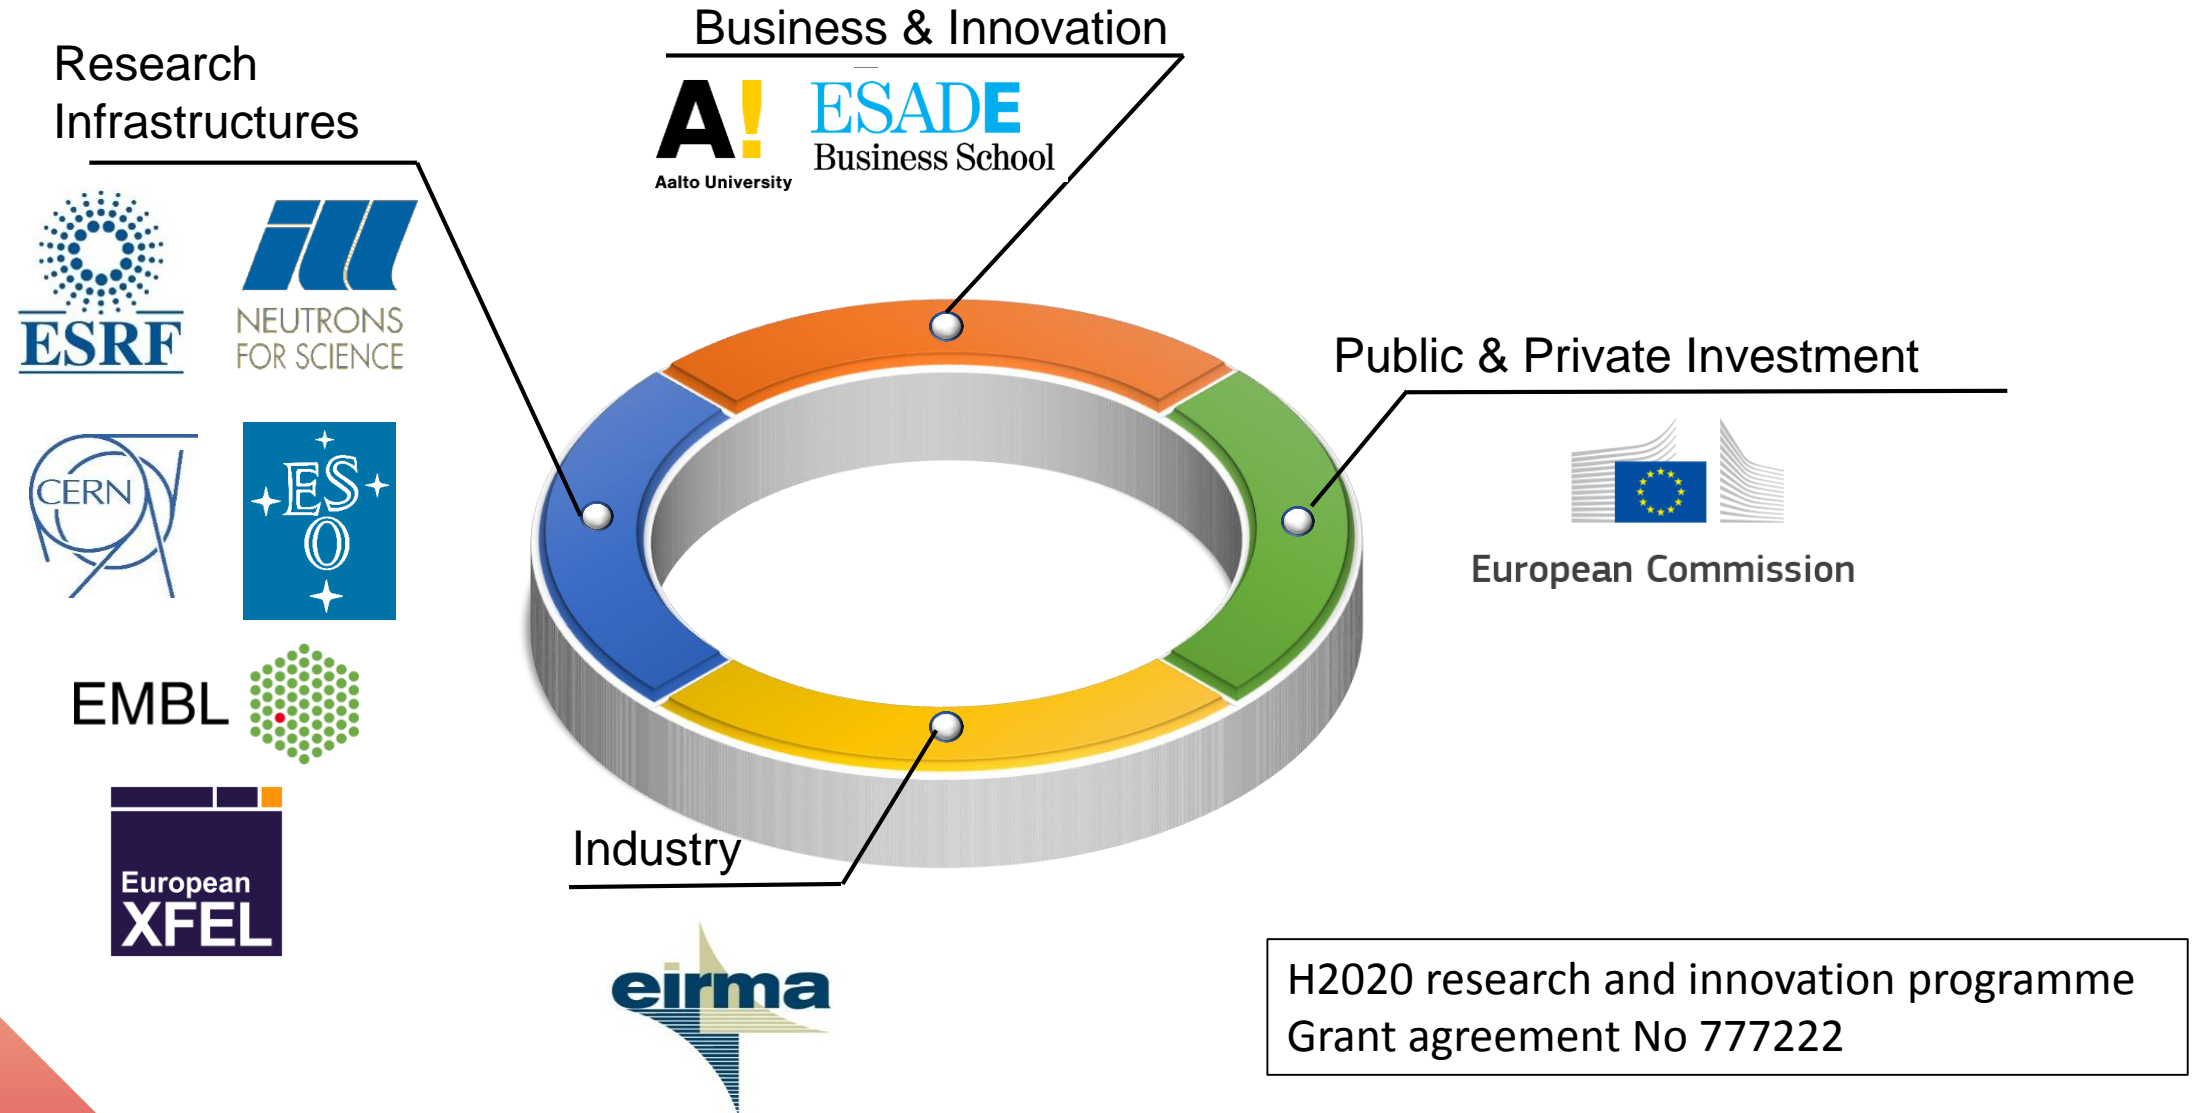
Research Infrastructures

ESRF

ill
NEUTRONS FOR SCIENCE

CERN

ESO

EMBL

European XFEL

Business & Innovation

A!
Aalto University

ESADE
Business School

Public & Private Investment

European Commission

Industry

eirma

H2020 research and innovation programme
Grant agreement No 777222